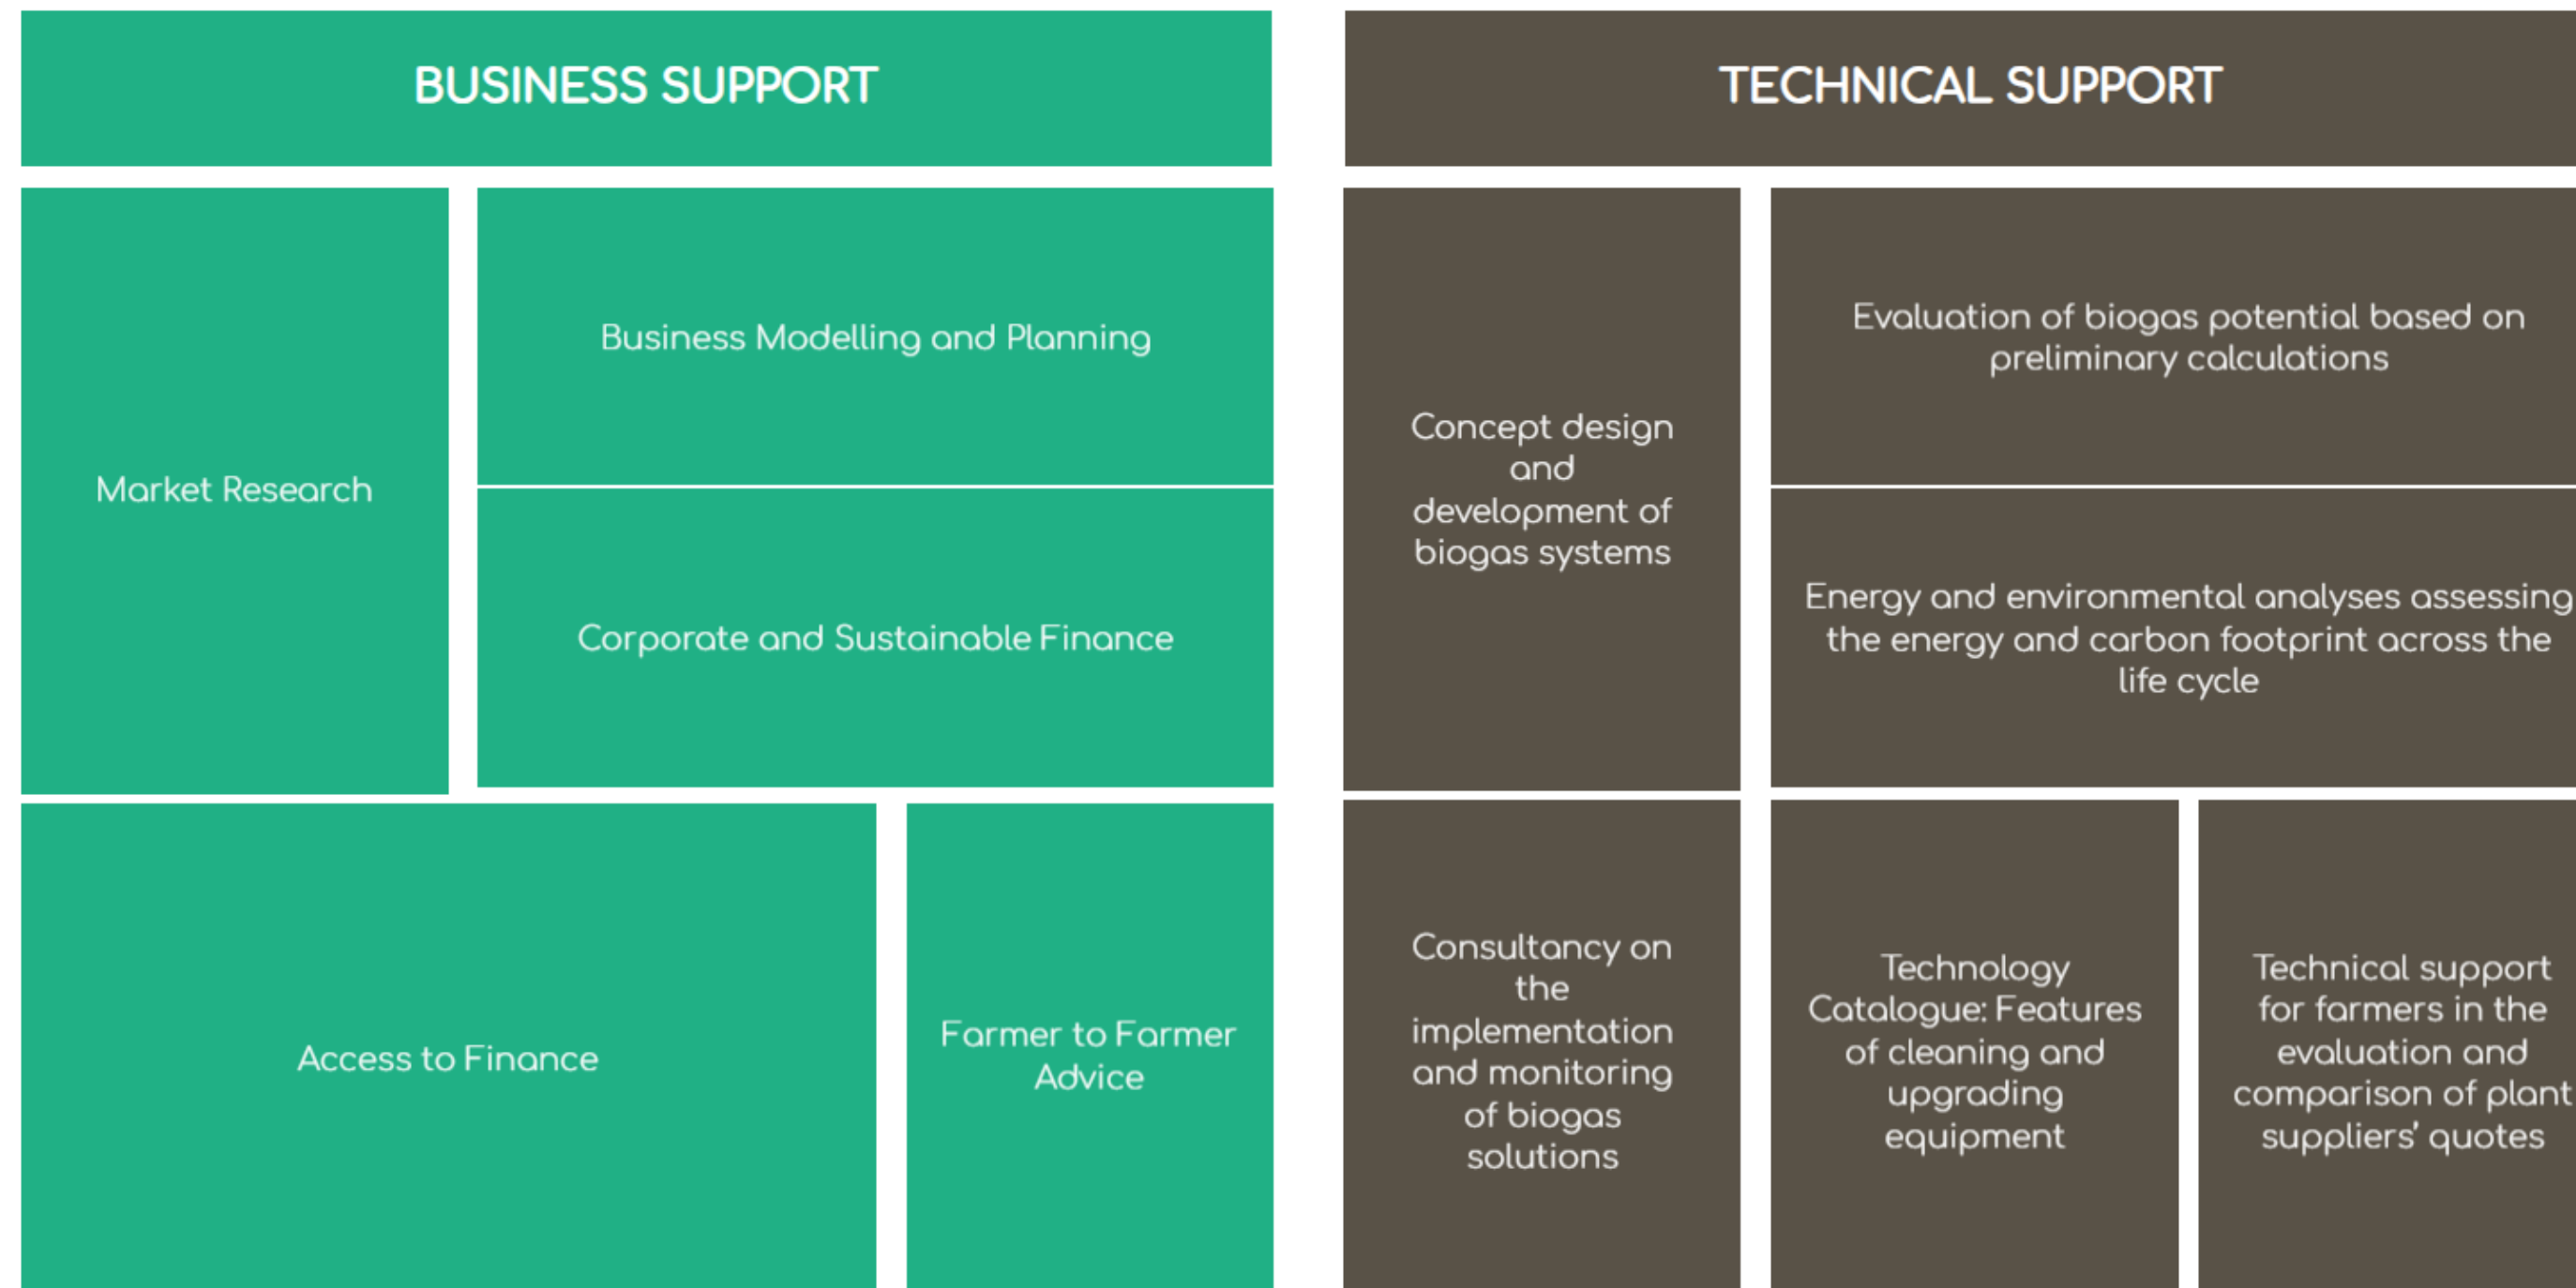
BUSINESS SUPPORT

Market Research

Business Modelling and Planning

Corporate and Sustainable Finance

Access to Finance

Farmer to Farmer Advice

TECHNICAL SUPPORT

Concept design and development of biogas systems

Evaluation of biogas potential based on preliminary calculations

Energy and environmental analyses assessing the energy and carbon footprint across the life cycle

Consultancy on the implementation and monitoring of biogas solutions

Technology Catalogue: Features of cleaning and upgrading equipment

Technical support for farmers in the evaluation and comparison of plant suppliers' quotes